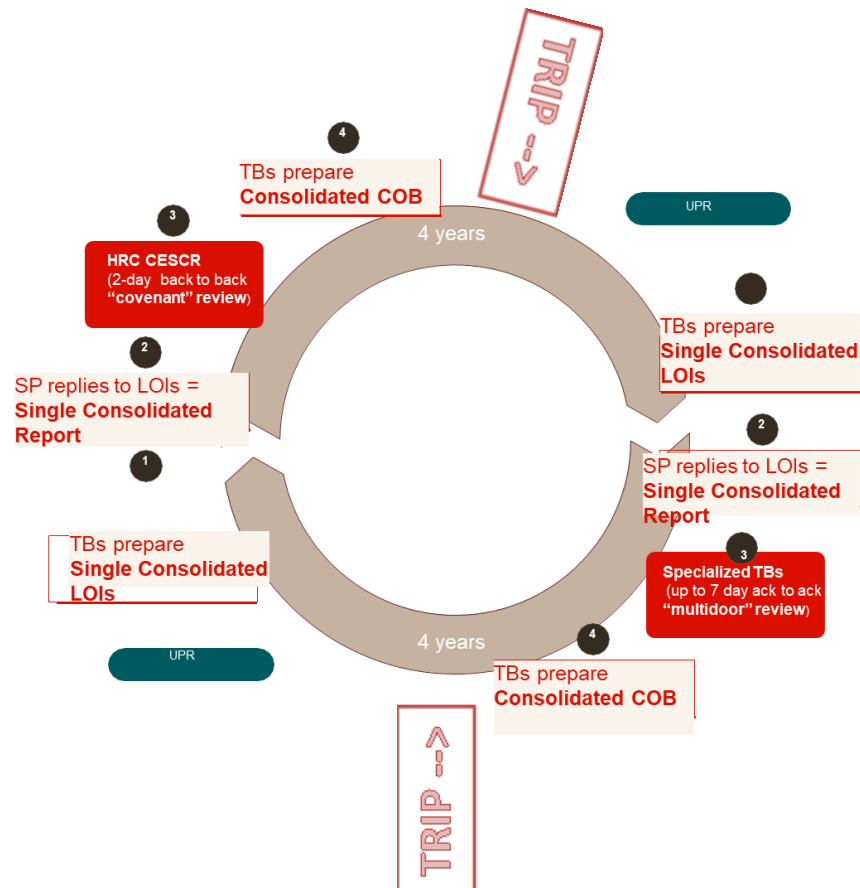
TRIP -->

4

TBs prepare
Consolidated COB

UPR

3

HRC CESCR
(2-day back to back
"covenant" review)

4 years

TBs prepare
Single Consolidated
LOIs

2

SP replies to LOIs =
Single Consolidated
Report

1

2

SP replies to LOIs =
Single Consolidated
Report

TBs prepare
Single Consolidated
LOIs

3

Specialized TBs
(up to 7 day ack to ack
"multidoor" review)

UPR

4 years

4

TBs prepare
Consolidated COB

TRIP -->